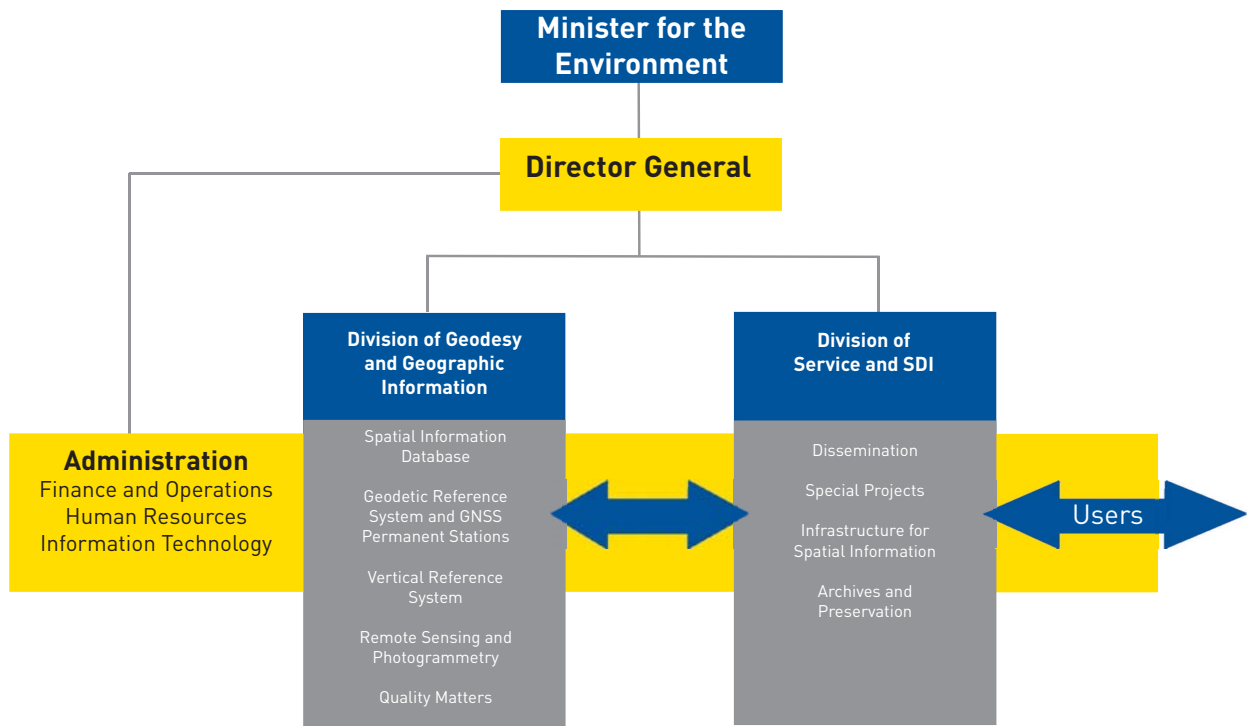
Minister for the Environment

Director General

Administration
Finance and Operations
Human Resources
Information Technology

Division of Geodesy and Geographic Information

Spatial Information Database

Geodetic Reference System and GNSS Permanent Stations

Vertical Reference System

Remote Sensing and Photogrammetry

Quality Matters

Division of Service and SDI

Dissemination

Special Projects

Infrastructure for Spatial Information

Archives and Preservation

Users